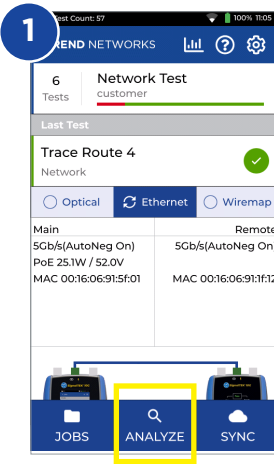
1

est Count: 57

100% 11:05

REND NETWORKS

6
Tests

Network Test
customer

Last Test

Trace Route 4
Network

Optical

Ethernet

Wiremap

Main
5Gb/s(AutoNeg On)
PoE 25.1W / 52.0V
MAC 00:16:06:91:5f:01

Remote
5Gb/s(AutoNeg On
MAC 00:16:06:91:1f:12

JOBS

ANALYZE

SYNC